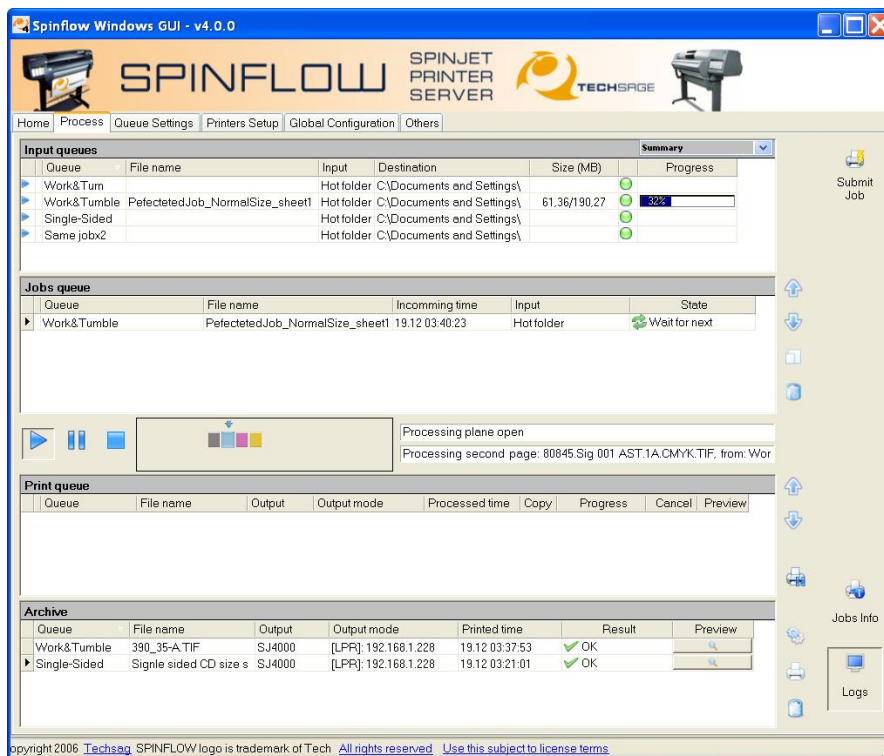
Spinflow Windows GUI - v4.0.0

SPINFLOW SPINJET PRINTER SERVER TECHSAGE

Home | Process | Queue Settings | Printers Setup | Global Configuration | Others

Input queues
Summary

| Queue | File name | Input | Destination | Size (MB) | | Progress |
|---|---|---|---|---|---|---|
| Work&Turn | | Hot folder | C:\Documents and Settings\ | | | |
| Work&Tumble | PefectetedJob_NormalSize_sheet1 | Hot folder | C:\Documents and Settings\ | 61,36/190,27 | | 32% |
| Single-Sided | | Hot folder | C:\Documents and Settings\ | | | |
| Same jobx2 | | Hot folder | C:\Documents and Settings\ | | | |

Submit Job

Jobs queue

| Queue | File name | Incomming time | Input | State |
|---|---|---|---|---|
| Work&Tumble | PefectetedJob_NormalSize_sheet1 | 19.12 03:40:23 | Hot folder | Wait for next |

Processing plane open
Processing second page: 80845.Sig 001 AST.1A.CMYK.TIF, from: Wor

Print queue

| Queue | File name | Output | Output mode | Processed time | Copy | Progress | Cancel | Preview |
|---|---|---|---|---|---|---|---|---|

Jobs Info

Archive

| Queue | File name | Output | Output mode | Printed time | Result | Preview |
|---|---|---|---|---|---|---|
| Work&Tumble | 390_35-A.TIF | SJ4000 | [LPR]: 192.168.1.228 | 19.12 03:37:53 | OK | |
| Single-Sided | Signle sided CD size s | SJ4000 | [LPR]: 192.168.1.228 | 19.12 03:21:01 | OK | |

Logs

opyright 2006 Techsag SPINFLOW logo is trademark of Tech All rights reserved Use this subject to license terms